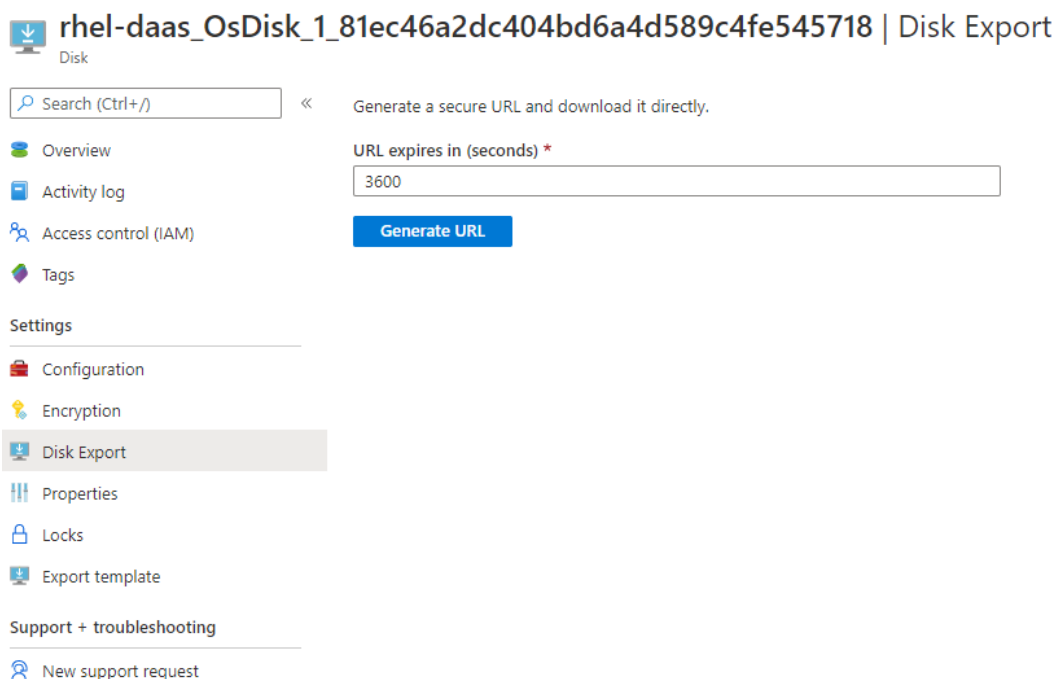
rhel-daas_OsDisk_1_81ec46a2dc404bd6a4d589c4fe545718 | Disk Export
Disk

Search (Ctrl+/)
«

Overview
Activity log
Access control (IAM)
Tags

Settings

Configuration
Encryption
Disk Export
Properties
Locks
Export template

Support + troubleshooting

New support request

Generate a secure URL and download it directly.

URL expires in (seconds) *

3600

Generate URL